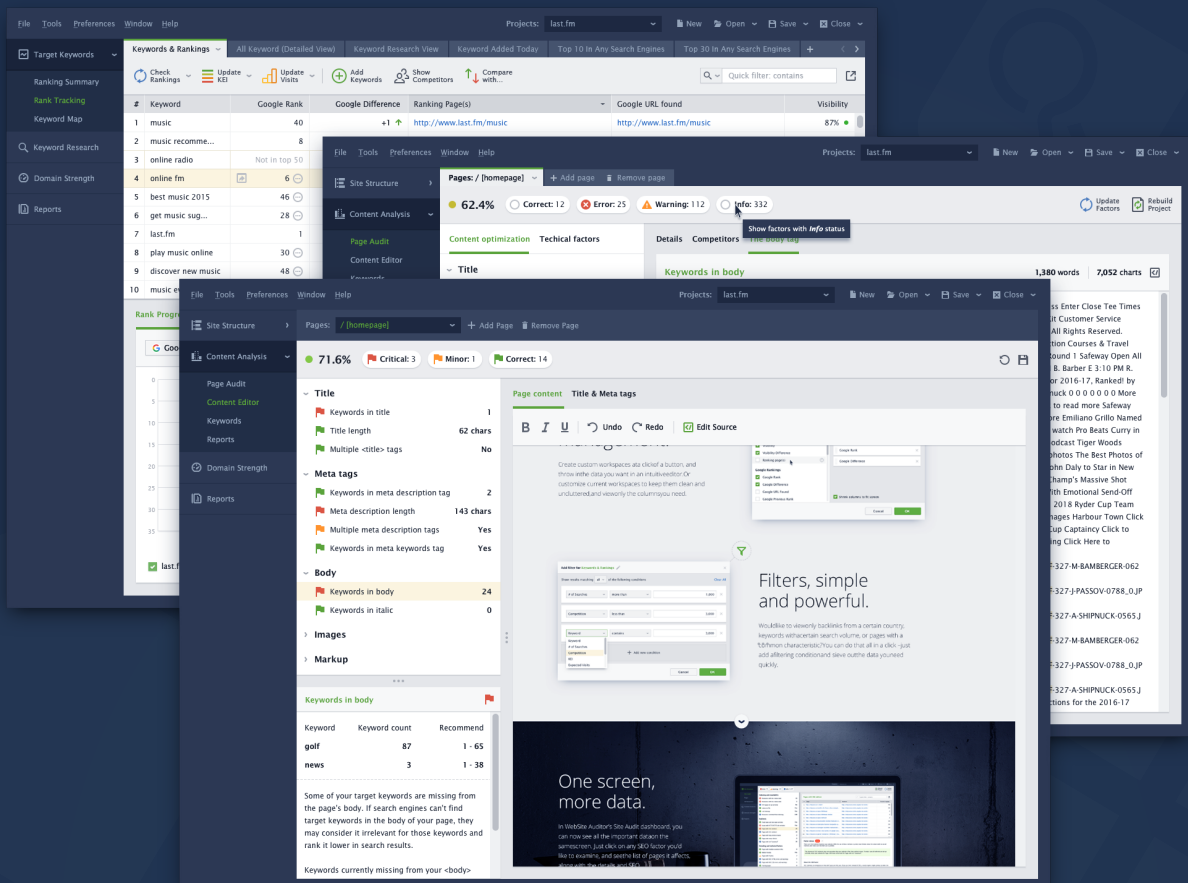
File Tools Preferences Window Help

Projects: last.fm

New Open Save Close

Target Keywords

Ranking Summary

Rank Tracking

Keyword Map

Keyword Research

Domain Strength

Reports

Keywords & Rankings | All Keyword (Detailed View) | Keyword Research View | Keyword Added Today | Top 10 In Any Search Engines | Top 30 In Any Search Engines

Check Rankings | Update KEI | Update Visits | Add Keywords | Show Competitors | Compare with...

Quick filter: contains

| # | Keyword | Google Rank | Google Difference | Ranking Page(s) | Google URL found | Visibility |
|---|---|---|---|---|---|---|
| 1 | music | 40 | +1 | http://www.last.fm/music | http://www.last.fm/music | 87% |
| 2 | music recomme... | 8 | | | | |
| 3 | online radio | Not in top 50 | | | | |
| 4 | online fm | 6 | | | | |
| 5 | best music 2015 | 46 | | | | |
| 6 | get music sug... | 28 | | | | |
| 7 | last.fm | 1 | | | | |
| 8 | play music online | 30 | | | | |
| 9 | discover new music | 48 | | | | |
| 10 | music ev... | | | | | |

Rank Progre...

Goo...

last.fm

File Tools Preferences Window Help

Projects: last.fm

New Open Save Close

Site Structure

Content Analysis

Page Audit

Content Editor

Keywords

Pages: / [homepage] + Add page Remove page

62.4% Correct: 12 Error: 25 Warning: 112 Info: 332

Show factors with Info status

Update Factors Rebuild Project

Content optimization Techical factors

Title

Details Competitors The body tag

Keywords in body 1,380 words 7,052 charts

ss Enter Close Tee Times it Customer Service All Rights Reserved. tion Courses & Travel Round 1 Safeway Open All B. Barber E 3:10 PM R. or 2016-17, Ranked! by nuck 0 0 0 0 0 0 0 More to read more Safeway re Emiliano Grillo Named watch Pro Beats Curry in odcast Tiger Woods photos The Best Photos of ohn Daly to Star in New Champ's Massive Shot with Emotional Send-Off 2018 Ryder Cup Team mages Harbour Town Click Cup Captaincy Click to ing Click Here to

F-327-M-BAMBERGER-062
F-327-J-PASSOV-0788_0.JP
F-327-A-SHIPNUCK-0565.J
F-327-M-BAMBERGER-062
F-327-J-PASSOV-0788_0.JP
F-327-A-SHIPNUCK-0565.J
ctions for the 2016-17

File Tools Preferences Window Help

Projects: last.fm

New Open Save Close

Site Structure

Content Analysis

Page Audit

Content Editor

Keywords

Reports

Domain Strength

Reports

Pages: / [homepage] + Add Page Remove Page

71.6% Critical: 3 Minor: 1 Correct: 14

Title
Keywords in title 1
Title length 62 chars
Multiple <title> tags No

Meta tags
Keywords in meta description tag 2
Meta description length 143 chars
Multiple meta description tags Yes
Keywords in meta keywords tag Yes

Body
Keywords in body 24
Keywords in italic 0

Images

Markup

Keywords in body

| Keyword | Keyword count | Recommend |
|---|---|---|
| golf | 87 | 1 - 65 |
| news | 3 | 1 - 38 |

Some of your target keywords are missing from the page's body. If search engines can't find target keywords in the body of your page, they may consider it irrelevant for those keywords and rank it lower in search results.

Keywords currently missing from your <body>

Page content Title & Meta tags

B I U Undo Redo Edit Source

Create custom workspaces ata clickof a button, and throw inthe data you want in an intuitiveeditor Or customize current workspaces to keep them clean and uncluttered,and viewonly the columnsyou need.

Filters, simple and powerful.

Wouldlike to viewonly backlinks from a certain country, keywords withacertain search volume, or pages with a certain characteristic?You can do that all in a click - just add afiltering conditionand sieve outthe data youneed quickly.

One screen, more data.

In WebSite Auditor's Site Audit dashboard, you can now see all the important datacon the samescreen. Just click on any SEO factor you'd like to examine, and seethe list of pages it affects, along with the details and SEO